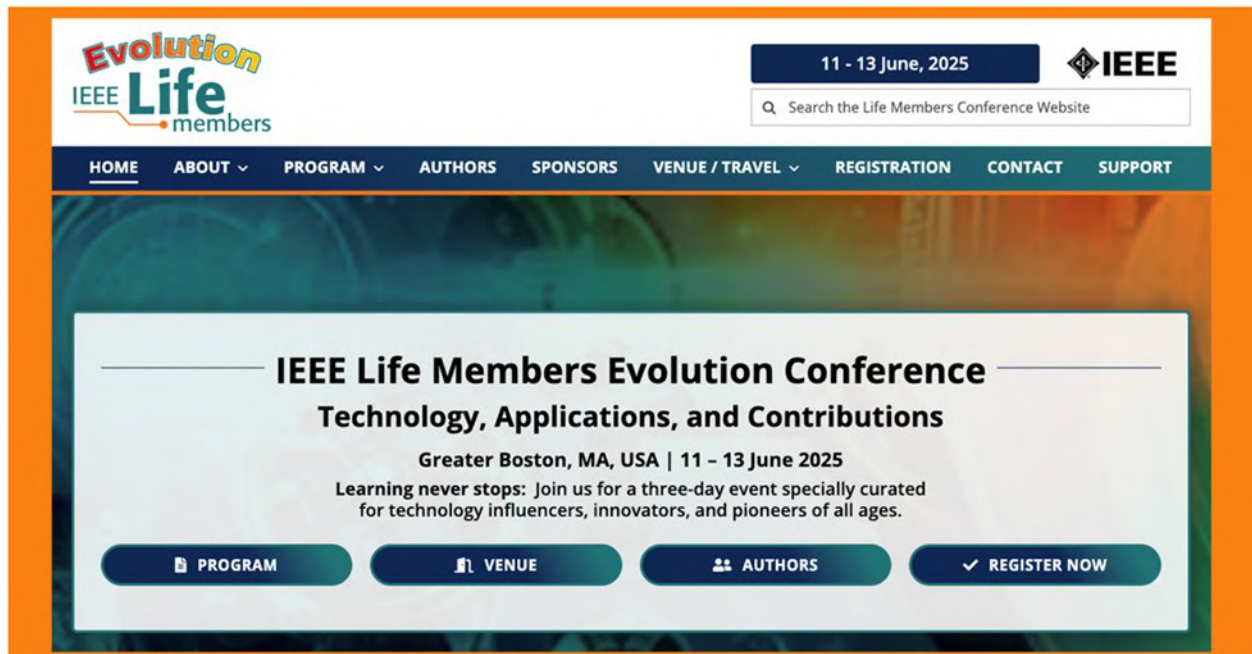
Evolution IEEE Life members

11 - 13 June, 2025

IEEE

Search the Life Members Conference Website

HOME ABOUT PROGRAM AUTHORS SPONSORS VENUE / TRAVEL REGISTRATION CONTACT SUPPORT

IEEE Life Members Evolution Conference

Technology, Applications, and Contributions

Greater Boston, MA, USA | 11 – 13 June 2025

Learning never stops: Join us for a three-day event specially curated for technology influencers, innovators, and pioneers of all ages.

PROGRAM VENUE AUTHORS REGISTER NOW